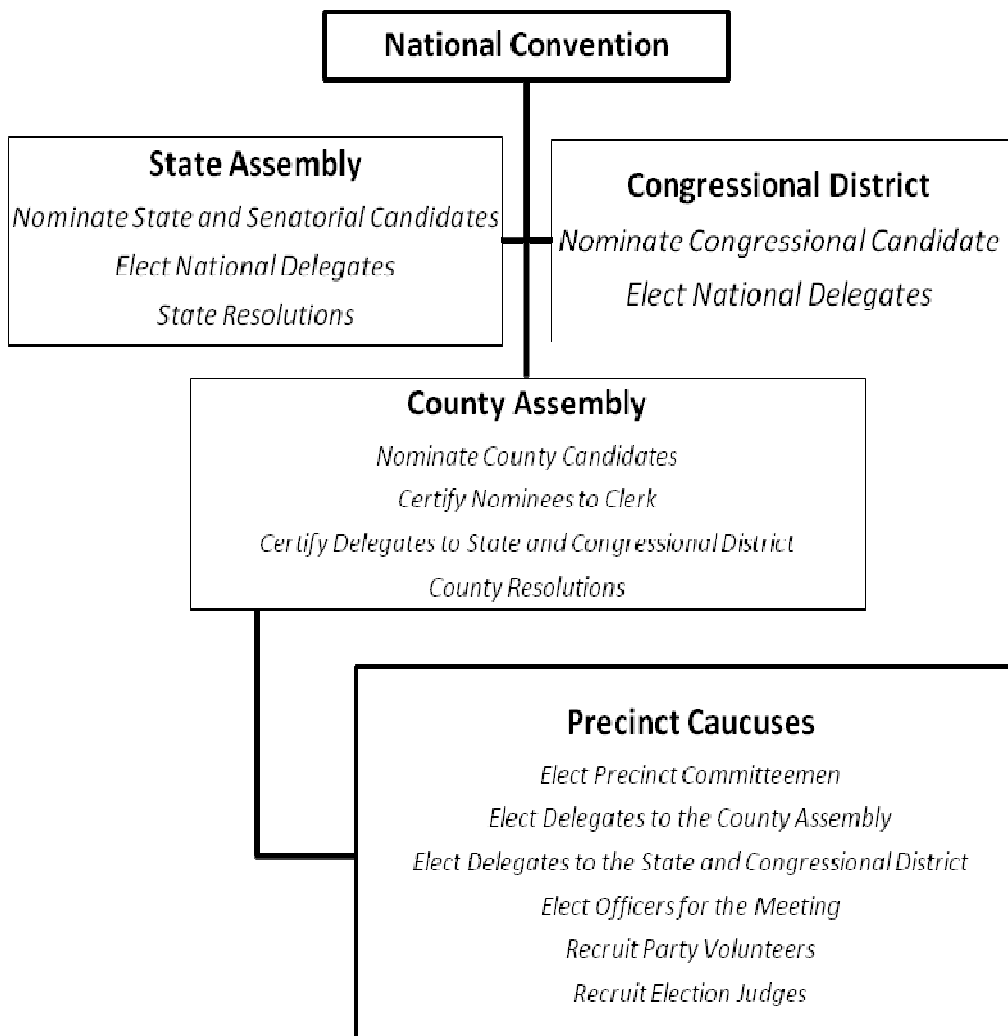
National Convention

State Assembly
Nominate State and Senatorial Candidates
Elect National Delegates
State Resolutions

Congressional District
Nominate Congressional Candidate
Elect National Delegates

County Assembly
Nominate County Candidates
Certify Nominees to Clerk
Certify Delegates to State and Congressional District
County Resolutions

Precinct Caucuses
Elect Precinct Committeemen
Elect Delegates to the County Assembly
Elect Delegates to the State and Congressional District
Elect Officers for the Meeting
Recruit Party Volunteers
Recruit Election Judges